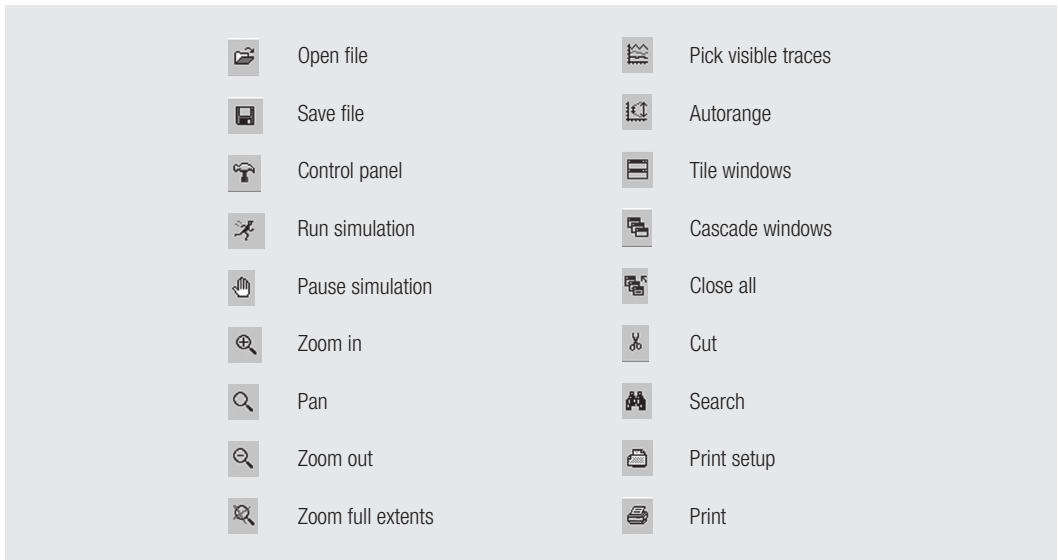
Open file
Save file
Control panel
Run simulation
Pause simulation
Zoom in
Pan
Zoom out
Zoom full extents

Pick visible traces
Autorange
Tile windows
Cascade windows
Close all
Cut
Search
Print setup
Print